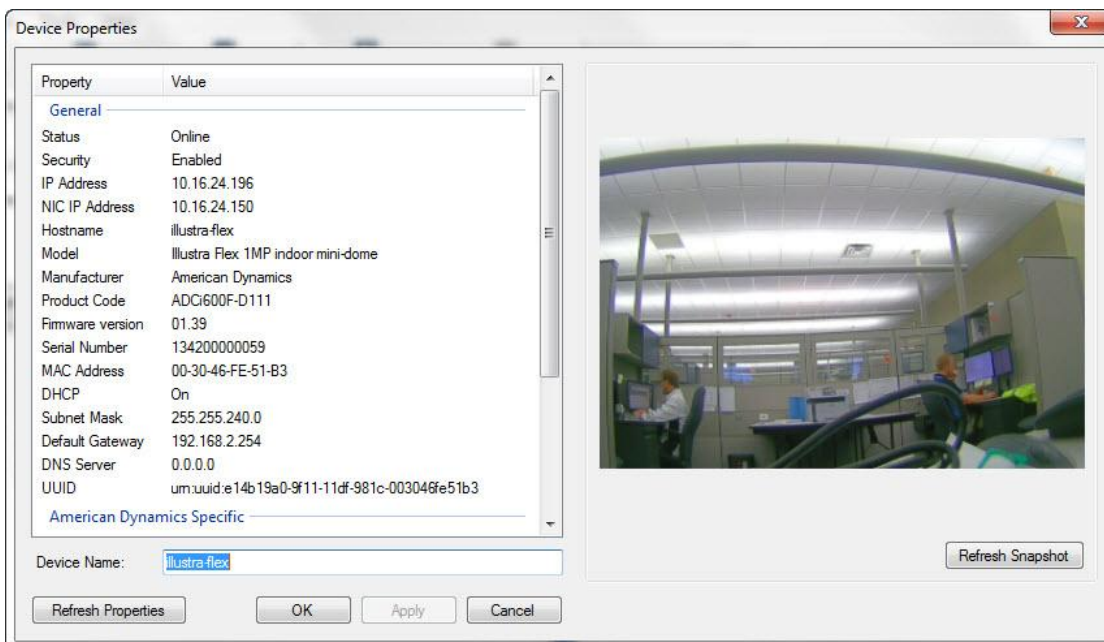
Device Properties

| Property | Value |
|---|---|
| General | |
| Status | Online |
| Security | Enabled |
| IP Address | 10.16.24.196 |
| NIC IP Address | 10.16.24.150 |
| Hostname | illustra-flex |
| Model | Illustra Flex 1MP indoor mini-dome |
| Manufacturer | American Dynamics |
| Product Code | ADCi600F-D111 |
| Firmware version | 01.39 |
| Serial Number | 134200000059 |
| MAC Address | 00-30-46-FE-51-B3 |
| DHCP | On |
| Subnet Mask | 255.255.240.0 |
| Default Gateway | 192.168.2.254 |
| DNS Server | 0.0.0.0 |
| UUID | urn:uuid:e14b19a0-9f11-11df-981c-003046fe51b3 |
| American Dynamics Specific | |

Device Name: illustra-flex

Refresh Snapshot

Refresh Properties OK Apply Cancel